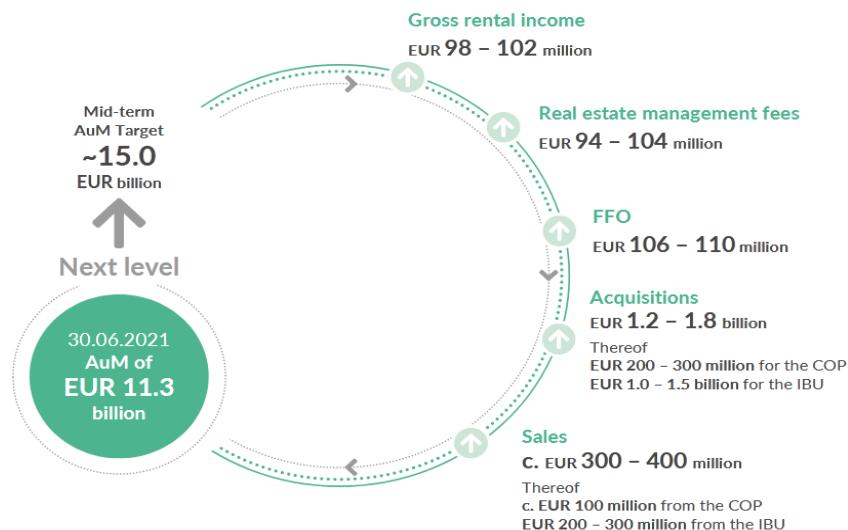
Mid-term AuM Target
~15.0
EUR billion

Next level

30.06.2021
AuM of
EUR 11.3
billion

Gross rental income
EUR 98 – 102 million

Real estate management fees
EUR 94 – 104 million

FFO
EUR 106 – 110 million

Acquisitions
EUR 1.2 – 1.8 billion
Thereof
EUR 200 – 300 million for the COP
EUR 1.0 – 1.5 billion for the IBU

Sales
c. EUR 300 – 400 million
Thereof
c. EUR 100 million from the COP
EUR 200 – 300 million from the IBU